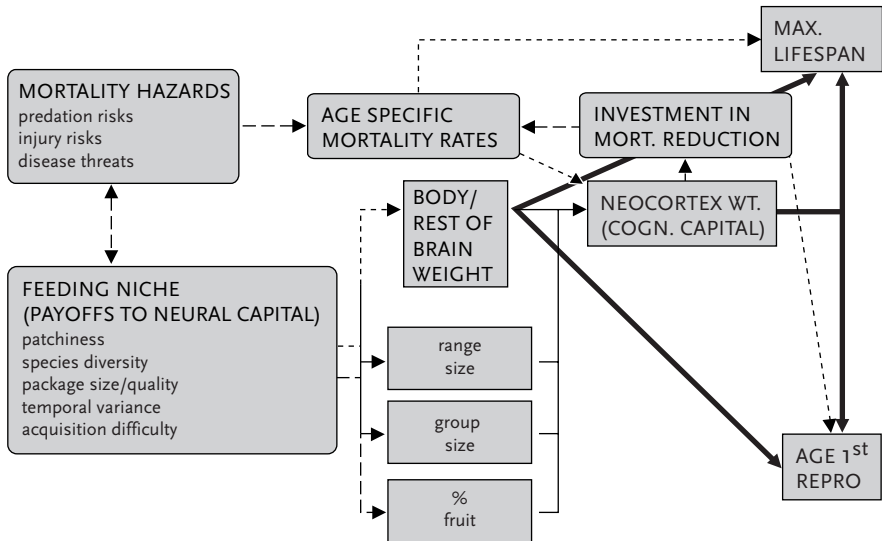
MAX. LIFESPAN

MORTALITY HAZARDS
predation risks
injury risks
disease threats

AGE SPECIFIC MORTALITY RATES

INVESTMENT IN MORT. REDUCTION

BODY/ REST OF BRAIN WEIGHT

NEOCORTEX WT. (COGN. CAPITAL)

FEEDING NICHE (PAYOFFS TO NEURAL CAPITAL)
patchiness
species diversity
package size/quality
temporal variance
acquisition difficulty

range size

group size

% fruit

AGE 1$^{st}$ REPRO